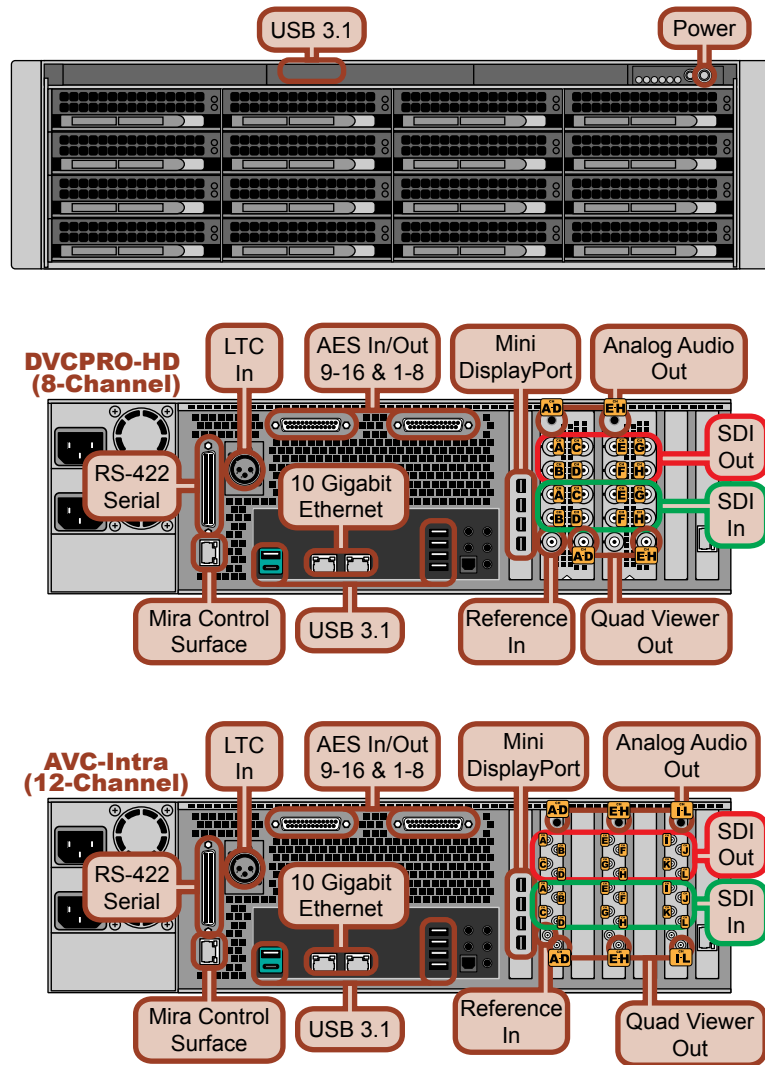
USB 3.1

Power

DVCPRO-HD (8-Channel)

LTC In

AES In/Out 9-16 & 1-8

Mini DisplayPort

Analog Audio Out

A-D

E-H

SDI Out

RS-422 Serial

10 Gigabit Ethernet

SDI In

A C E G
B D F H
A C E G
B D F H

A-D E-H

Mira Control Surface

USB 3.1

Reference In

Quad Viewer Out

AVC-Intra (12-Channel)

LTC In

AES In/Out 9-16 & 1-8

Mini DisplayPort

Analog Audio Out

A-D E-H I-L

SDI Out

RS-422 Serial

10 Gigabit Ethernet

SDI In

A B C D E F G H I J K L
A B C D E F G H I J K L

A-D E-H I-L

Mira Control Surface

USB 3.1

Reference In

Quad Viewer Out